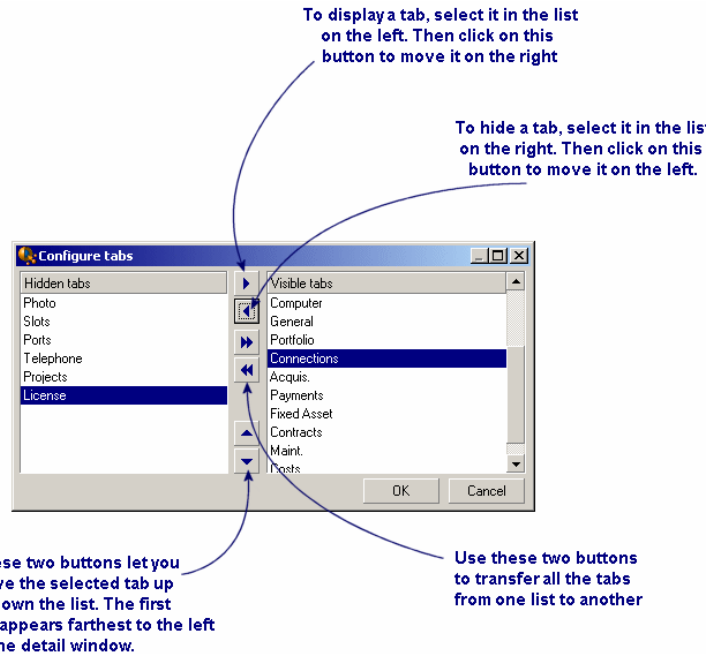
To display a tab, select it in the list on the left. Then click on this button to move it on the right

To hide a tab, select it in the list on the right. Then click on this button to move it on the left.

Configure tabs

| Hidden tabs |
|---|
| Photo |
| Slots |
| Ports |
| Telephone |
| Projects |
| License |

| Visible tabs |
|---|
| Computer |
| General |
| Portfolio |
| Connections |
| Acquis. |
| Payments |
| Fixed Asset |
| Contracts |
| Maint. |
| Costs |

OK Cancel

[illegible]ese two buttons let you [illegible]ve the selected tab up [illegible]own the list. The first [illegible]appears farthest to the left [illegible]he detail window.

Use these two buttons to transfer all the tabs from one list to another